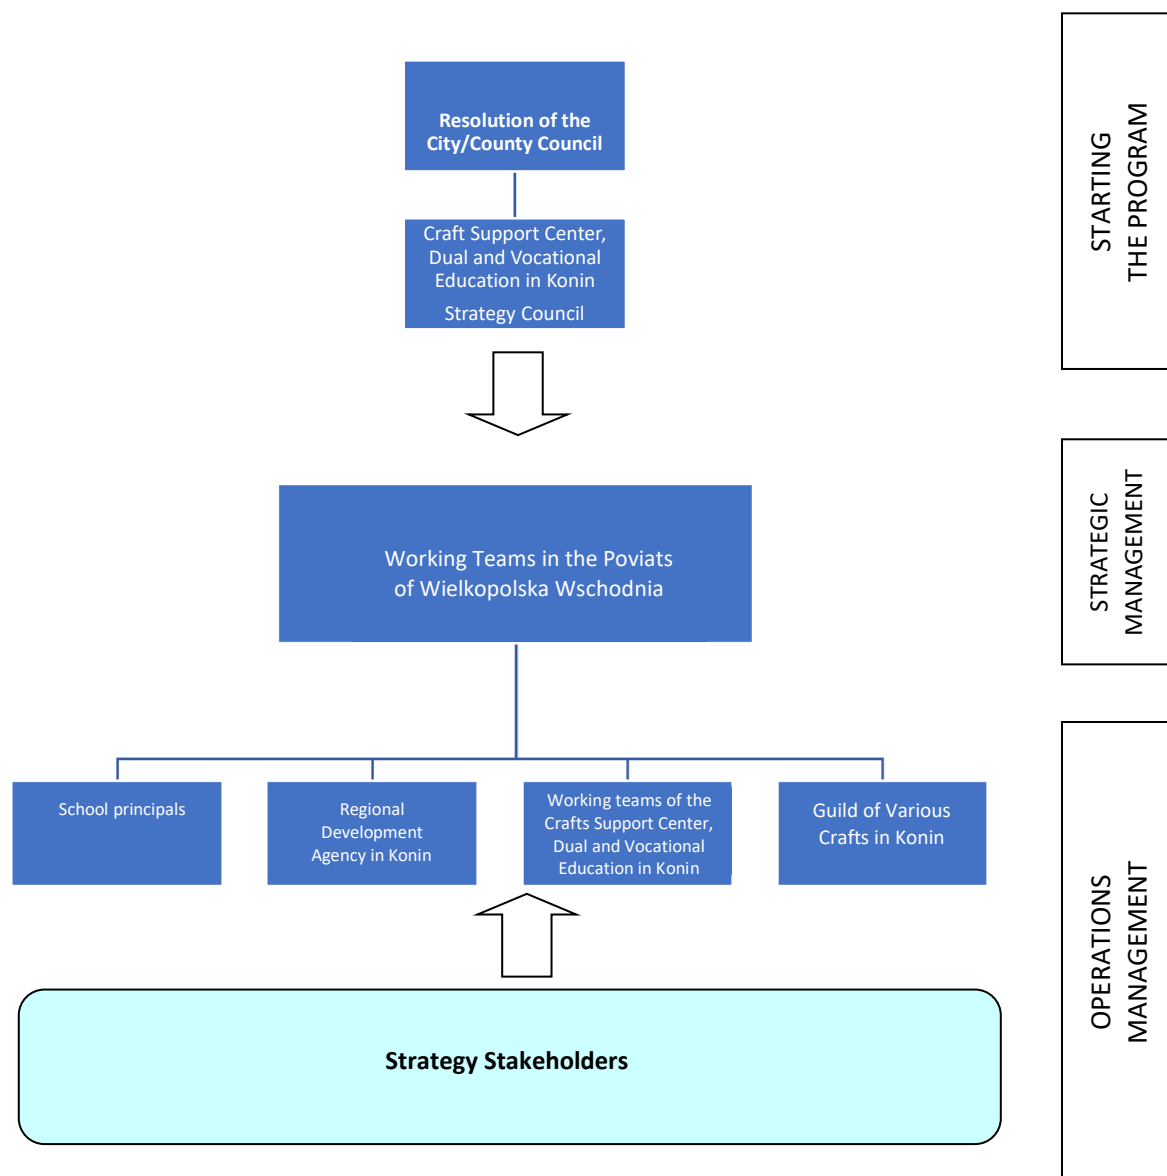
Resolution of the City/County Council

Craft Support Center, Dual and Vocational Education in Konin

Strategy Council

Working Teams in the Poviats of Wielkopolska Wschodnia

School principals

Regional Development Agency in Konin

Working teams of the Crafts Support Center, Dual and Vocational Education in Konin

Guild of Various Crafts in Konin

Strategy Stakeholders

STARTING THE PROGRAM

STRATEGIC MANAGEMENT

OPERATIONS MANAGEMENT